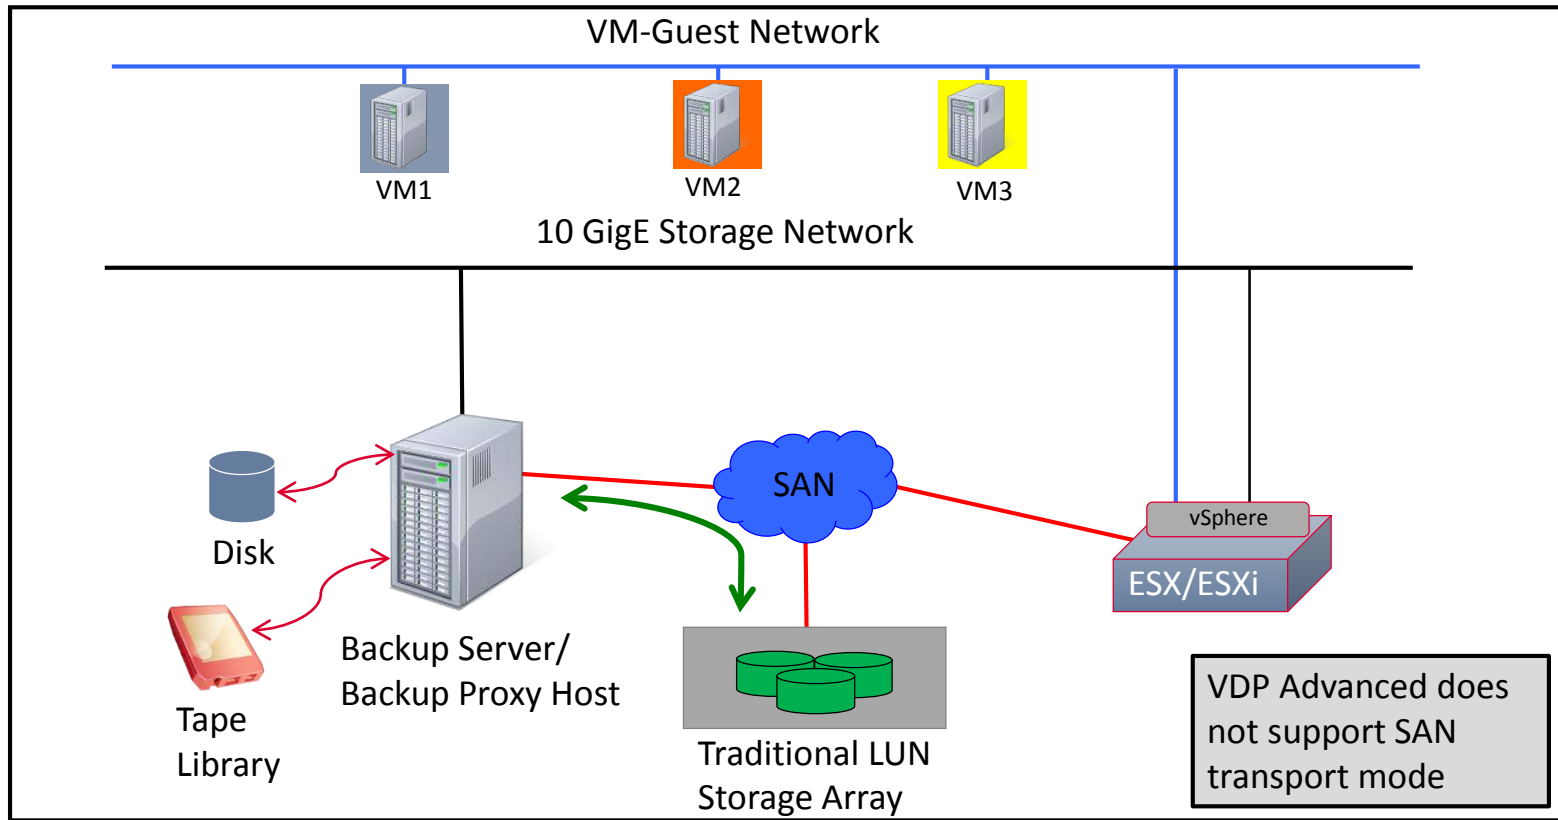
VM-Guest Network

VM1

VM2

VM3

10 GigE Storage Network

Disk

Tape Library

Backup Server/ Backup Proxy Host

SAN

Traditional LUN Storage Array

vSphere

ESX/ESXi

VDP Advanced does not support SAN transport mode